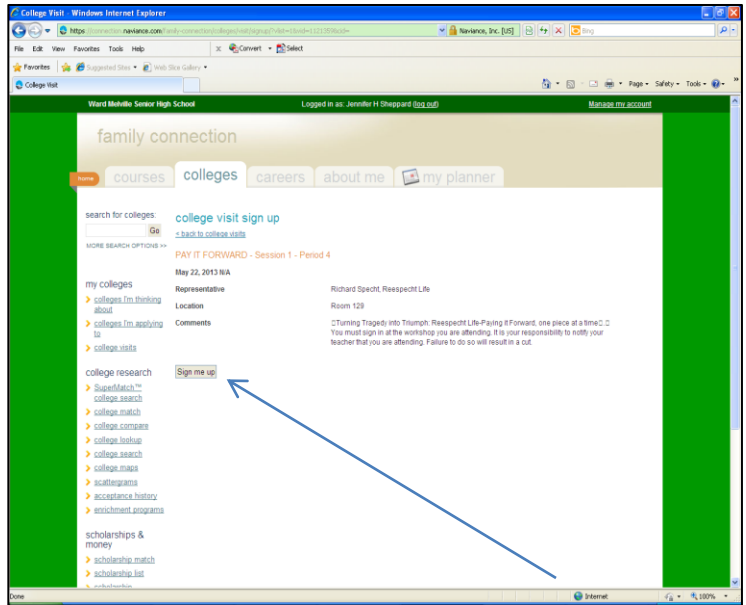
College Visit - Windows Internet Explorer

https://connection.naviance.com/family-connection/colleges/visit/signup?id=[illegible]

Naviance, Inc. [US]

Bing

File Edit View Favorites Tools Help

Convert Select

Favorites Suggested Sites Web Slice Gallery

College Visit

Page Safety Tools

Ward Melville Senior High School

Logged in as: Jennifer H Sheppard (log out)

Manage my account

family connection

home courses colleges careers about me my planner

search for colleges:

Go

MORE SEARCH OPTIONS >>

my colleges

colleges I'm thinking about

colleges I'm applying to

college visits

college research

SuperMatch™ college search

college match

college compare

college lookup

college search

college maps

scattergrams

acceptance history

enrichment programs

scholarships & money

scholarship match

scholarship list

scholarship

college visit sign up

< back to college visits

PAY IT FORWARD - Session 1 - Period 4

May 22, 2013 N/A

| Representative | Richard Specht, Reespecht Life |
|---|---|
| Location | Room 129 |
| Comments | Turning Tragedy into Triumph: Reespecht Life-Paying It Forward, one piece at a time You must sign in at the workshop you are attending. It is your responsibility to notify your teacher that you are attending. Failure to do so will result in a cut. |

Sign me up

Done

Internet

100%